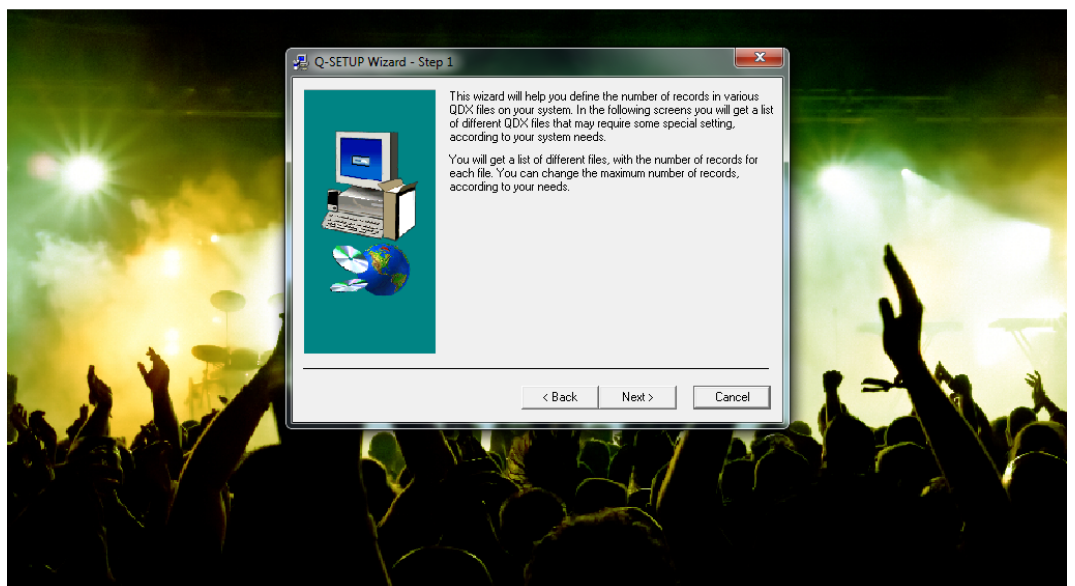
Q-SETUP Wizard - Step 1

This wizard will help you define the number of records in various QDX files on your system. In the following screens you will get a list of different QDX files that may require some special setting, according to your system needs.

You will get a list of different files, with the number of records for each file. You can change the maximum number of records, according to your needs.

< Back
Next >
Cancel